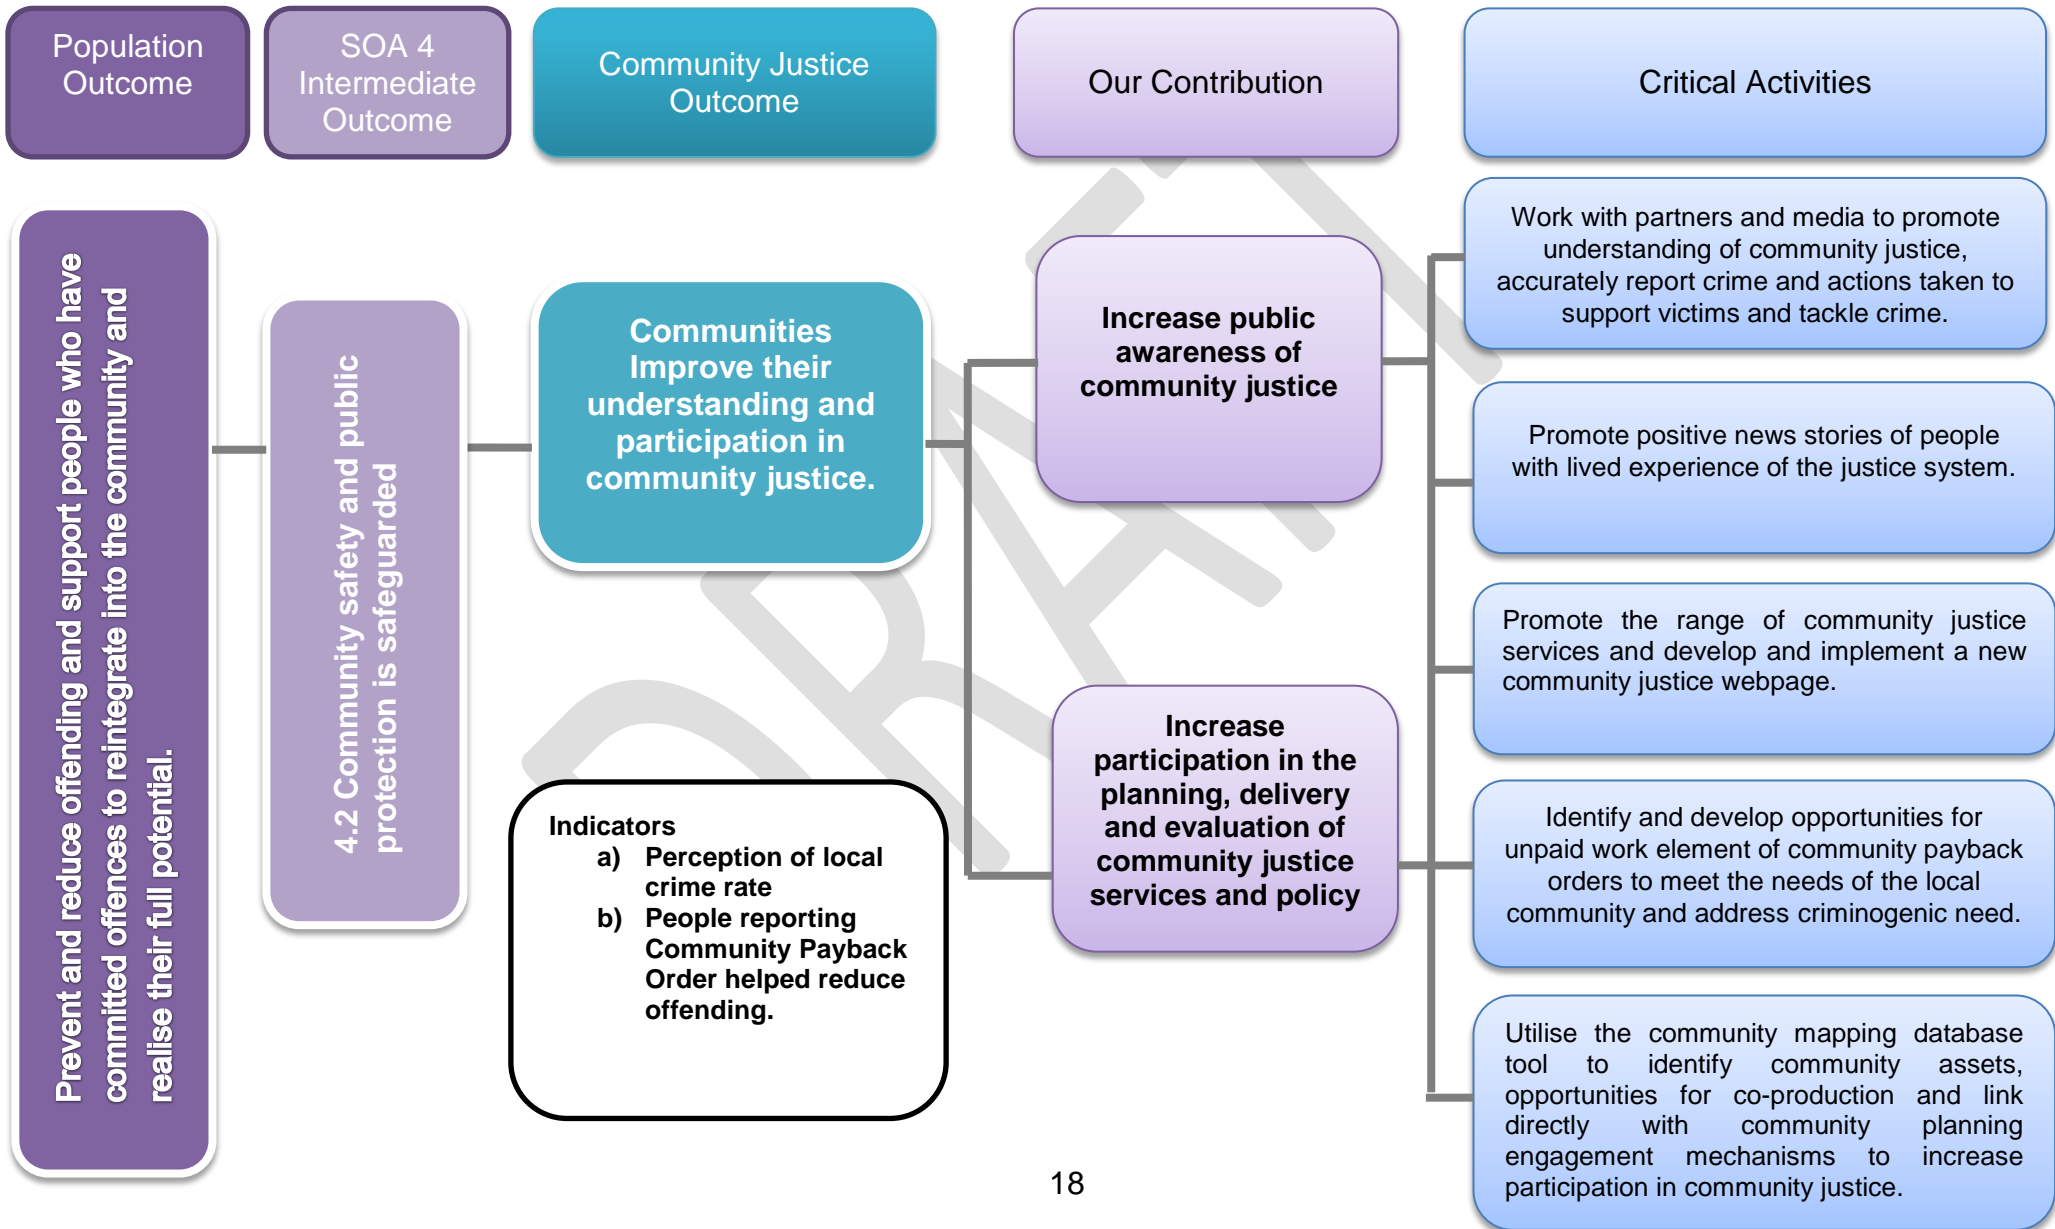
Population Outcome

SOA 4 Intermediate Outcome

Community Justice Outcome

Our Contribution

Critical Activities

Prevent and reduce offending and support people who have committed offences to reintegrate into the community and realise their full potential.

4.2 Community safety and public protection is safeguarded

Communities Improve their understanding and participation in community justice.

Increase public awareness of community justice

Increase participation in the planning, delivery and evaluation of community justice services and policy

Work with partners and media to promote understanding of community justice, accurately report crime and actions taken to support victims and tackle crime.

Promote positive news stories of people with lived experience of the justice system.

Promote the range of community justice services and develop and implement a new community justice webpage.

Identify and develop opportunities for unpaid work element of community payback orders to meet the needs of the local community and address criminogenic need.

Utilise the community mapping database tool to identify community assets, opportunities for co-production and link directly with community planning engagement mechanisms to increase participation in community justice.

Indicators
a) Perception of local crime rate
b) People reporting Community Payback Order helped reduce offending.

DRAFT

18